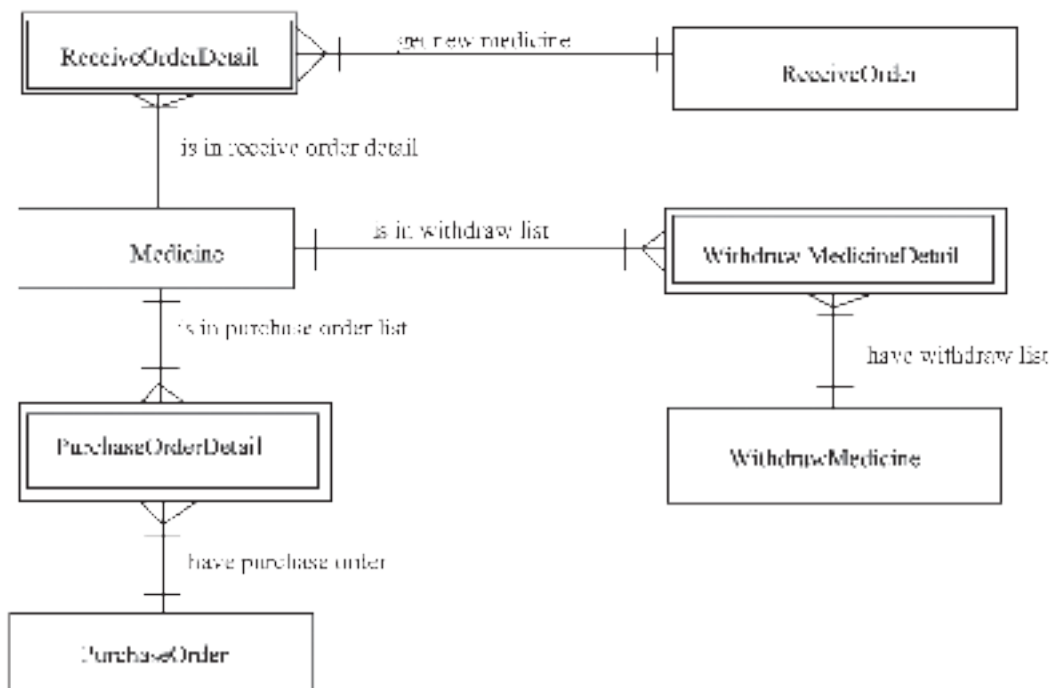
ReceiveOrderDetail

get new medicine

ReceiveOrder

is in receive order detail

Medicine

is in withdraw list

WithdrawMedicineDetail

is in purchase order list

have withdraw list

PurchaseOrderDetail

WithdrawMedicine

have purchase order

PurchaseOrder